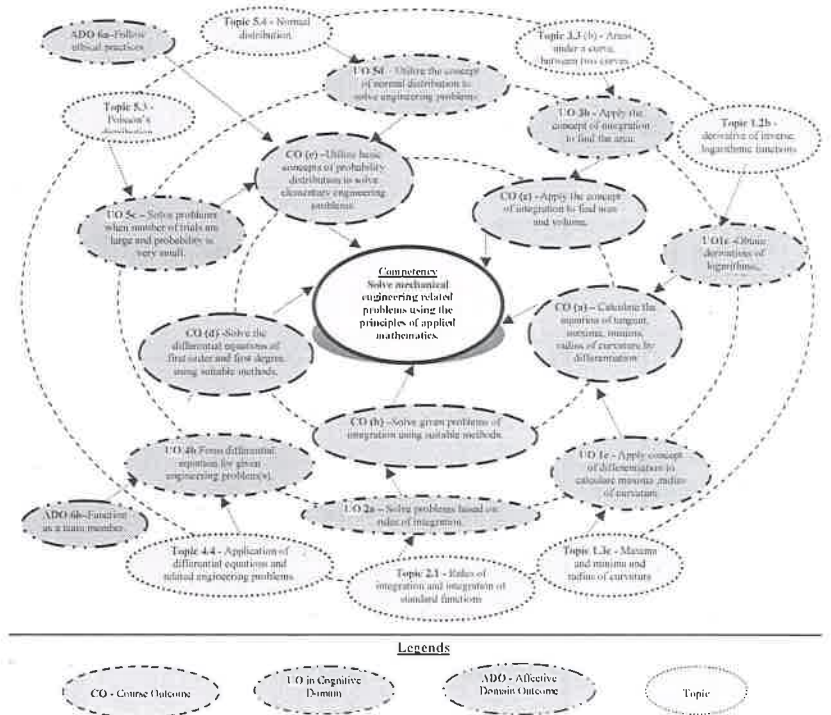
ADO 6a-Follow ethical practices

Topic 5.4 - Normal distribution.

Topic 3.3 (b) - Areas under a curve, between two curves.

UO 5d - Utilize the concept of normal distribution to solve engineering problems.

Topic 5.3 - Poisson's distribution

UO 3b - Apply the concept of integration to find the area.

Topic 1.2b - derivative of inverse, logarithmic functions

CO (e) - Utilize basic concepts of probability distribution to solve elementary engineering problems.

CO (c) - Apply the concept of integration to find area and volume.

UO 5c - Solve problems when number of trials are large and probability is very small.

UO1c - Obtain derivatives of logarithmic.

Competency
Solve mechanical engineering related problems using the principles of applied mathematics.

CO (a) - Calculate the equation of tangent, maxima, minima, radius of curvature by differentiation

CO (d) - Solve the differential equations of first order and first degree using suitable methods.

CO (b) - Solve given problems of integration using suitable methods.

UO 4b Form differential equation for given engineering problem(s).

UO 1e - Apply concept of differentiation to calculate maxima, minima, radius of curvature.

ADO 6b-Function as a team member.

UO 2a - Solve problems based on rules of integration.

Topic 4.4 - Application of differential equations and related engineering problems.

Topic 2.1 - Rules of integration and integration of standard functions

Topic 1.3c - Maxima and minima and radius of curvature

Legends

CO - Course Outcome

UO in Cognitive Domain

ADO - Affective Domain Outcome

Topic